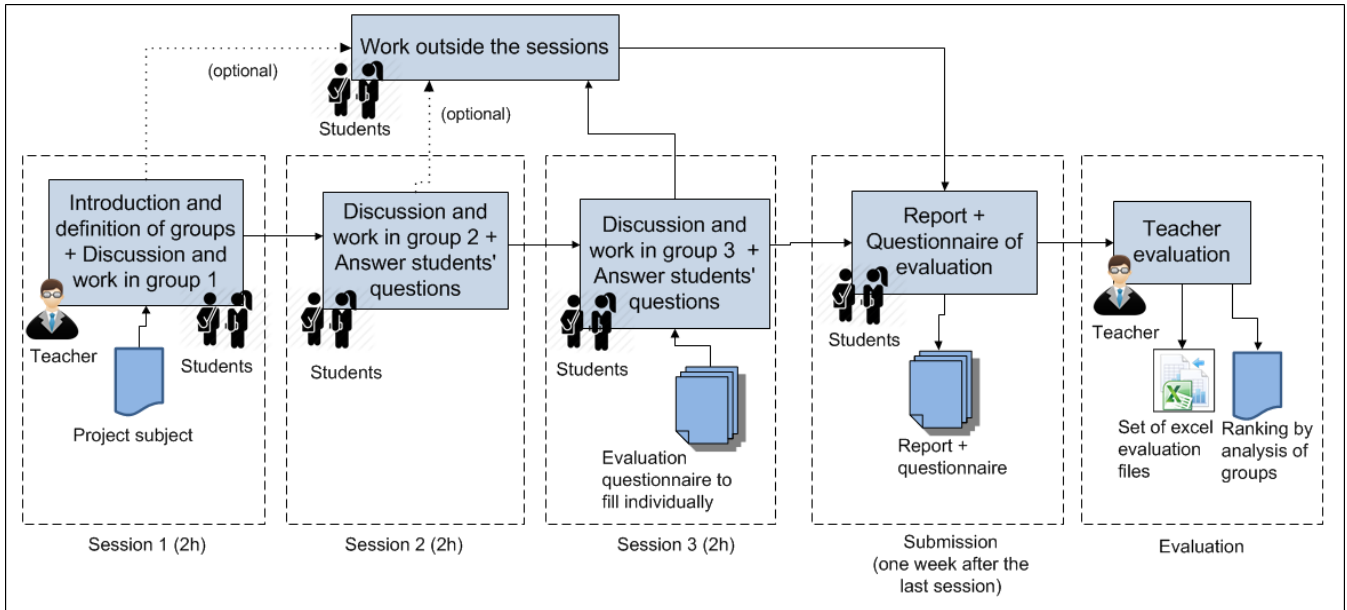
Work outside the sessions

(optional)

(optional)

Students

Introduction and definition of groups + Discussion and work in group 1

Teacher

Students

Project subject

Session 1 (2h)

Discussion and work in group 2 + Answer students' questions

Students

Session 2 (2h)

Discussion and work in group 3 + Answer students' questions

Students

Evaluation questionnaire to fill individually

Session 3 (2h)

Report + Questionnaire of evaluation

Students

Report + questionnaire

Submission (one week after the last session)

Teacher evaluation

Teacher

Set of excel evaluation files

Ranking by analysis of groups

Evaluation